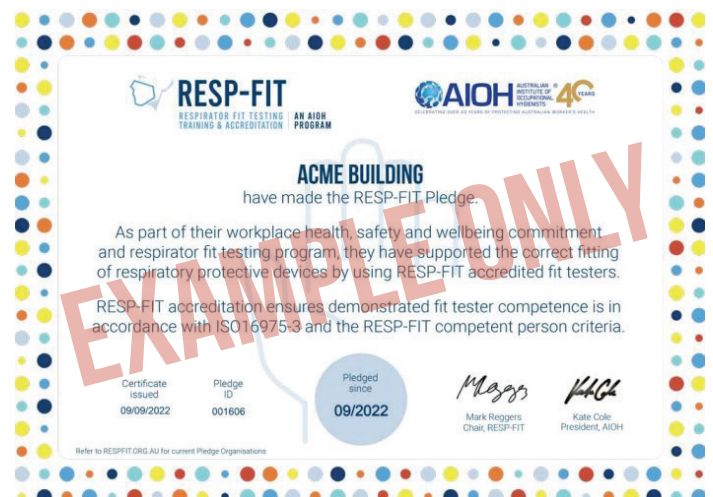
RESP-FIT
RESPIRATOR FIT TESTING TRAINING & ACCREDITATION | AN AIOH PROGRAM

AIOH AUSTRALIAN INSTITUTE OF OCCUPATIONAL HYGIENISTS 40 YEARS
CELEBRATING OVER 40 YEARS OF PROTECTING AUSTRALIAN WORKER'S HEALTH

ACME BUILDING
have made the RESP-FIT Pledge.

As part of their workplace health, safety and wellbeing commitment and respirator fit testing program, they have supported the correct fitting of respiratory protective devices by using RESP-FIT accredited fit testers.

RESP-FIT accreditation ensures demonstrated fit tester competence is in accordance with ISO16975-3 and the RESP-FIT competent person criteria.

EXAMPLE ONLY

Certificate issued
09/09/2022

Pledge ID
001606

Pledged since
09/2022

Mark Reggers
Chair, RESP-FIT

Kate Cole
President, AIOH

Refer to RESPFIT.ORG.AU for current Pledge Organisations